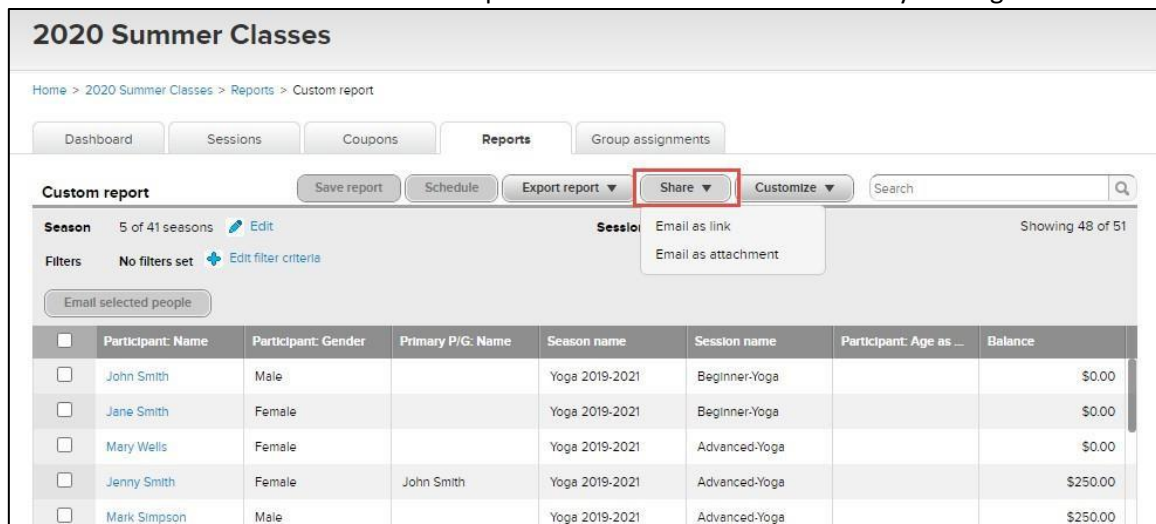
2020 Summer Classes

Home > 2020 Summer Classes > Reports > Custom report

Dashboard | Sessions | Coupons | Reports | Group assignments

Custom report

Save report | Schedule | Export report ▼ | Share ▼ | Customize ▼ | Search

Email as link
Email as attachment

Season 5 of 41 seasons Edit

Sessio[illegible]

Showing 48 of 51

Filters No filters set Edit filter criteria

Email selected people

| | Participant: Name | Participant: Gender | Primary P/G: Name | Season name | Session name | Participant: Age as ... | Balance |
|---|---|---|---|---|---|---|---|
| | John Smith | Male | | Yoga 2019-2021 | Beginner-Yoga | | $0.00 |
| | Jane Smith | Female | | Yoga 2019-2021 | Beginner-Yoga | | $0.00 |
| | Mary Wells | Female | | Yoga 2019-2021 | Advanced-Yoga | | $0.00 |
| | Jenny Smith | Female | John Smith | Yoga 2019-2021 | Advanced-Yoga | | $250.00 |
| | Mark Simpson | Male | | Yoga 2019-2021 | Advanced-Yoga | | $250.00 |